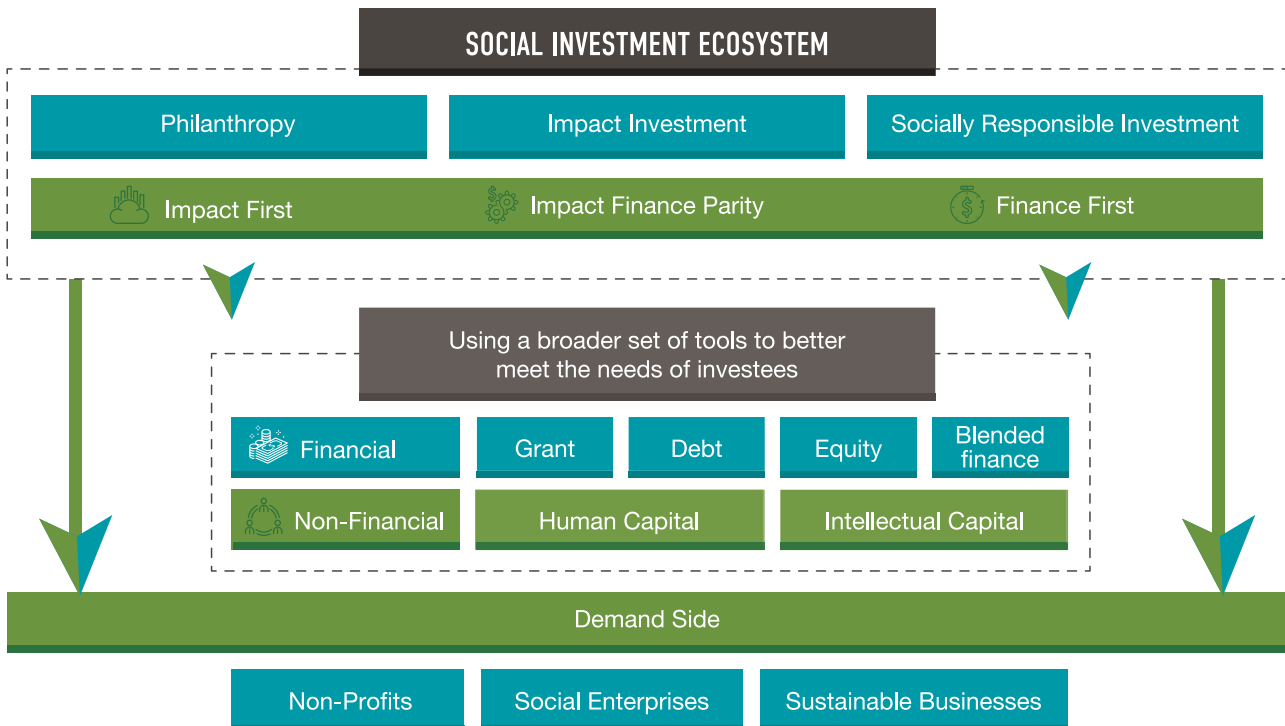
SOCIAL INVESTMENT ECOSYSTEM

Philanthropy

Impact Investment

Socially Responsible Investment

Impact First

Impact Finance Parity

Finance First

Using a broader set of tools to better meet the needs of investees

Financial

Grant

Debt

Equity

Blended finance

Non-Financial

Human Capital

Intellectual Capital

Demand Side

Non-Profits

Social Enterprises

Sustainable Businesses